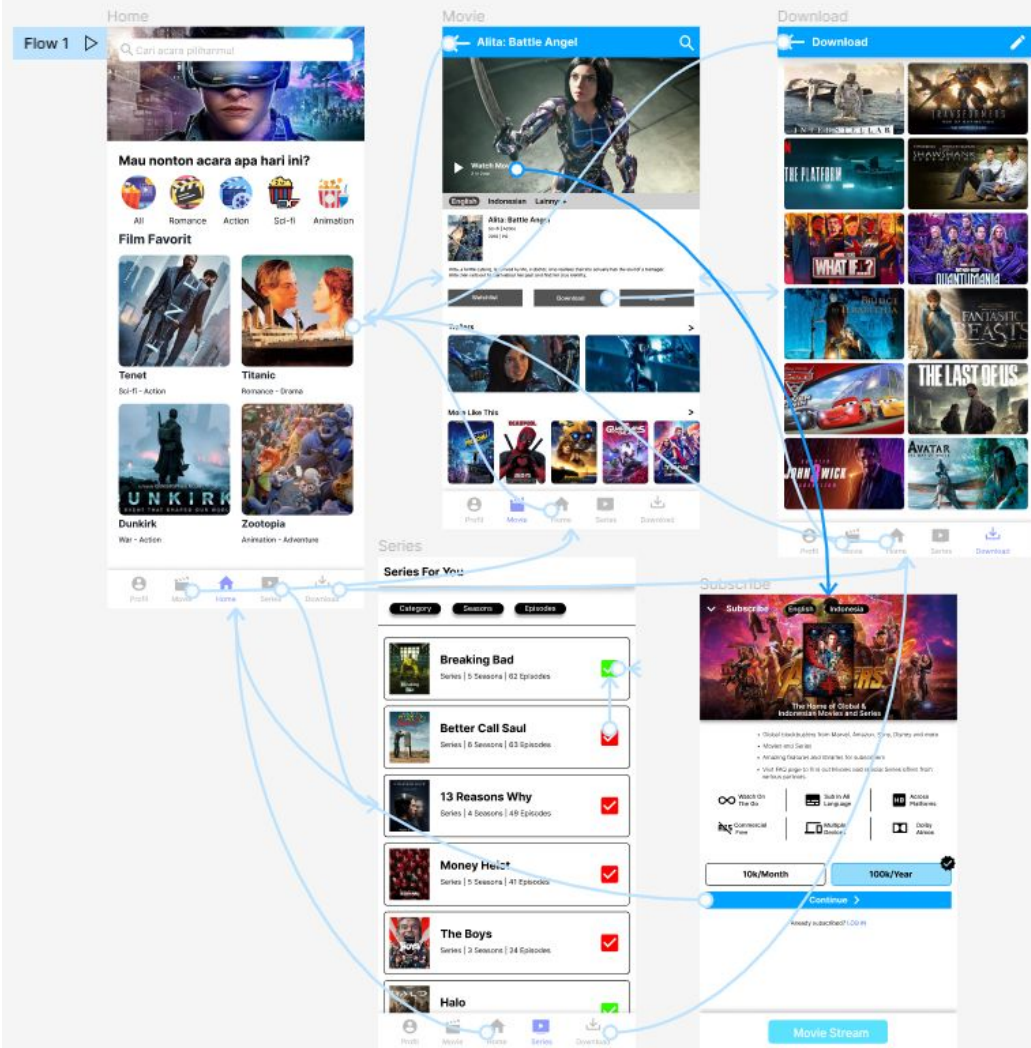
Home

Flow 1

Cari acara pilihanmu

Mau nonton acara apa hari ini?

All
Romance
Action
Sci-fi
Animation

Film Favorit

Tenet
Sci-fi - Action

Titanic
Romance - Drama

DUNKIRK
Dunkirk
War - Action

Zootopia
Animation - Adventure

Profil
Movie
Home
Series
Download

Movie

Alita: Battle Angel

Watch Movie

English
Indonesian
Lainnya

Alita: Battle Angel

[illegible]

Watchlist
Download
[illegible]

Trailers

More Like This

Profil
Movie
Home
Series
Download

Download

Download

INTERSTELLAR
THE PLATFORM
WHAT IF...?
QUANTUMANIA
FANTASTIC BEASTS
THE LAST OF US
JOHN WICK
AVATAR

Profil
Movie
Home
Series
Download

Series

Series For You

Category
Seasons
Episodes

Breaking Bad
Series | 5 Seasons | 62 Episodes

Better Call Saul
Series | 6 Seasons | 63 Episodes

13 Reasons Why
Series | 4 Seasons | 49 Episodes

Money Heist
Series | 5 Seasons | 41 Episodes

The Boys
Series | 3 Seasons | 24 Episodes

Halo

Profil
Movie
Home
Series
Download

Subscribe

Subscribe
English
Indonesia

The Home of Global & Indonesian Movies and Series

Watch On The Go
Sub In All Language
Access Platforms
Commercial Free
Multiple Devices
Dolby Atmos

10k/Month
100k/Year

Continue

Already subscribed? LOG IN

Movie Stream